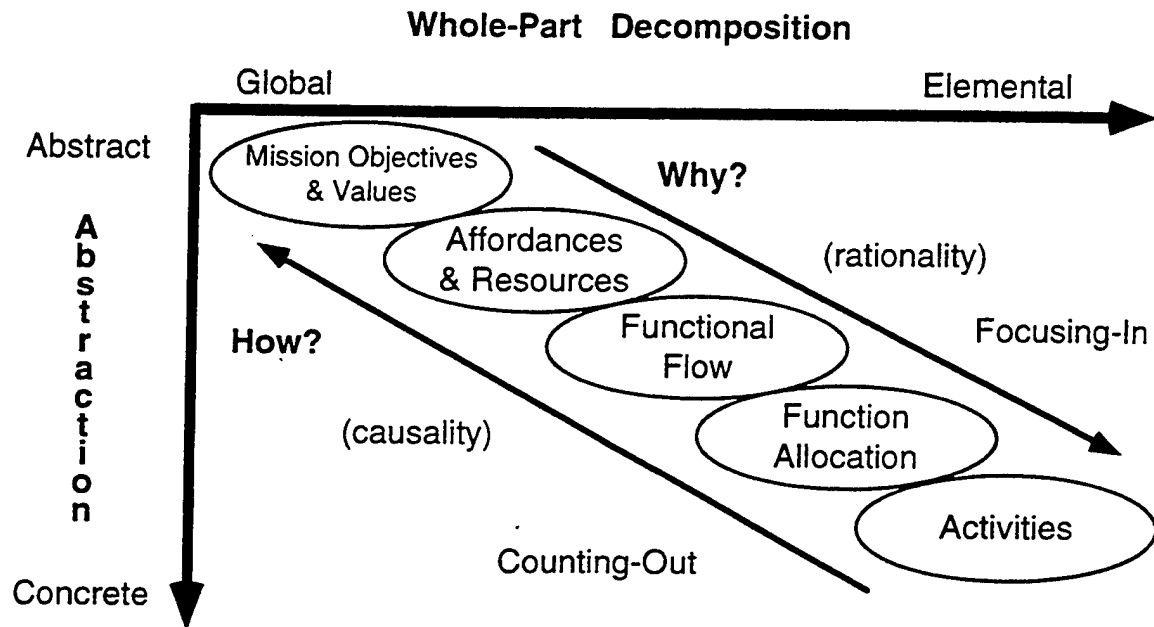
Whole-Part Decomposition

Global

Elemental

Abstract

Abstraction

Concrete

Mission Objectives & Values

Affordances & Resources

Functional Flow

Function Allocation

Activities

Why?

(rationality)

Focusing-In

How?

(causality)

Counting-Out